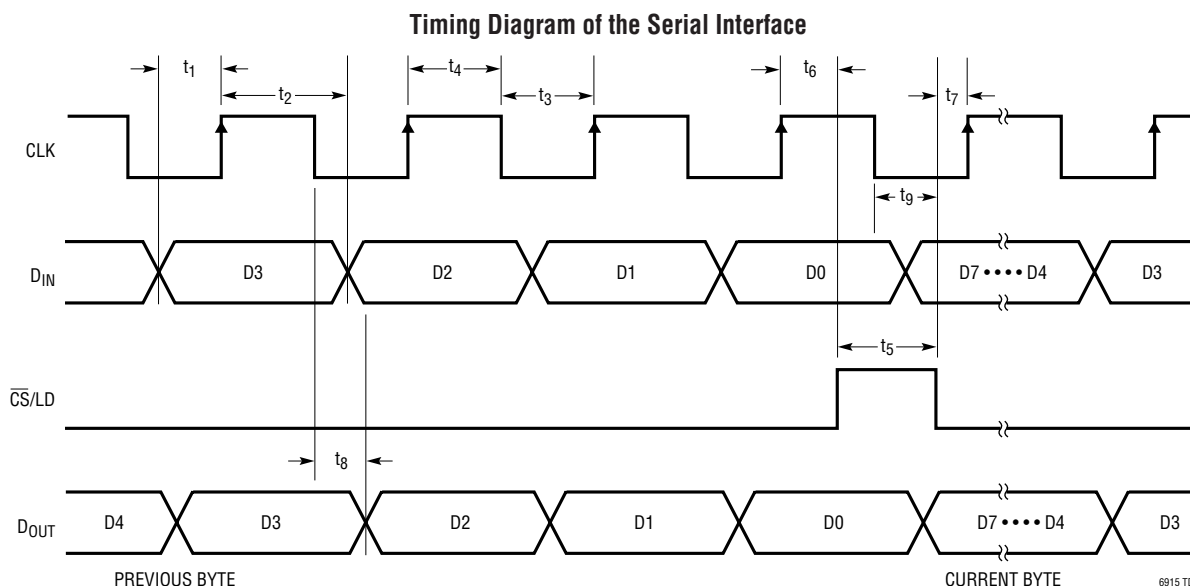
Timing Diagram of the Serial Interface

$t_1$ $t_2$ $t_4$ $t_3$ $t_6$ $t_7$

CLK

$t_9$

$D_{IN}$ D3 D2 D1 D0 D7 • • • • D4 D3

$t_5$

$\overline{CS}$/LD

$t_8$

$D_{OUT}$ D4 D3 D2 D1 D0 D7 • • • • D4 D3

PREVIOUS BYTE

CURRENT BYTE

6915 TI